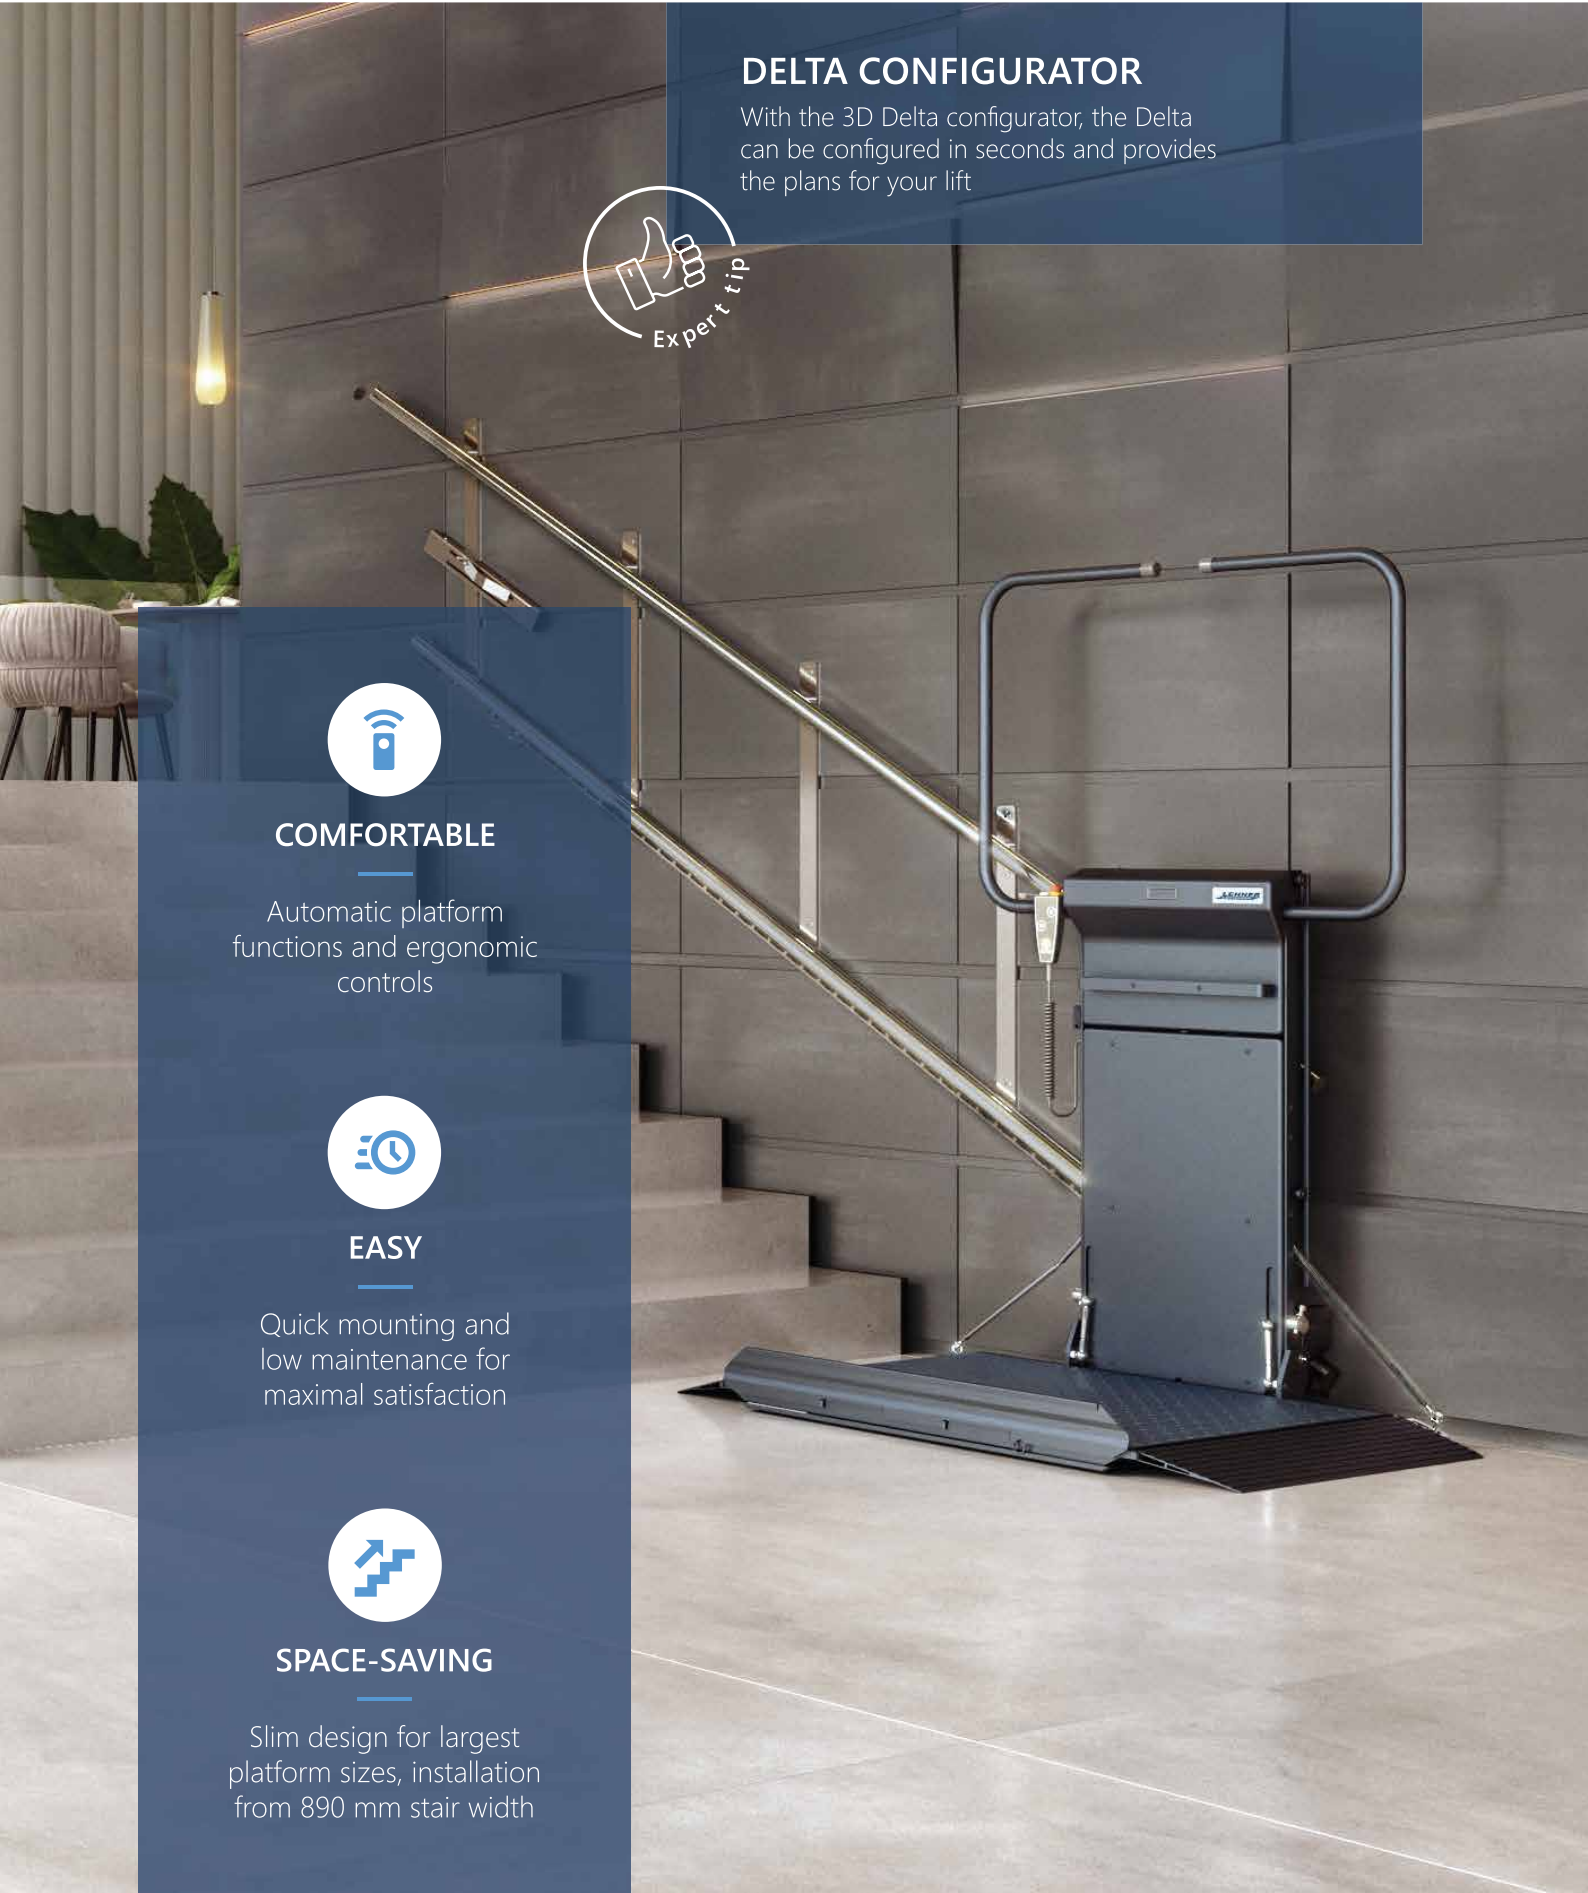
DELTA CONFIGURATOR

With the 3D Delta configurator, the Delta can be configured in seconds and provides the plans for your lift

Expert tip

COMFORTABLE

Automatic platform functions and ergonomic controls

EASY

Quick mounting and low maintenance for maximal satisfaction

SPACE-SAVING

Slim design for largest platform sizes, installation from 890 mm stair width